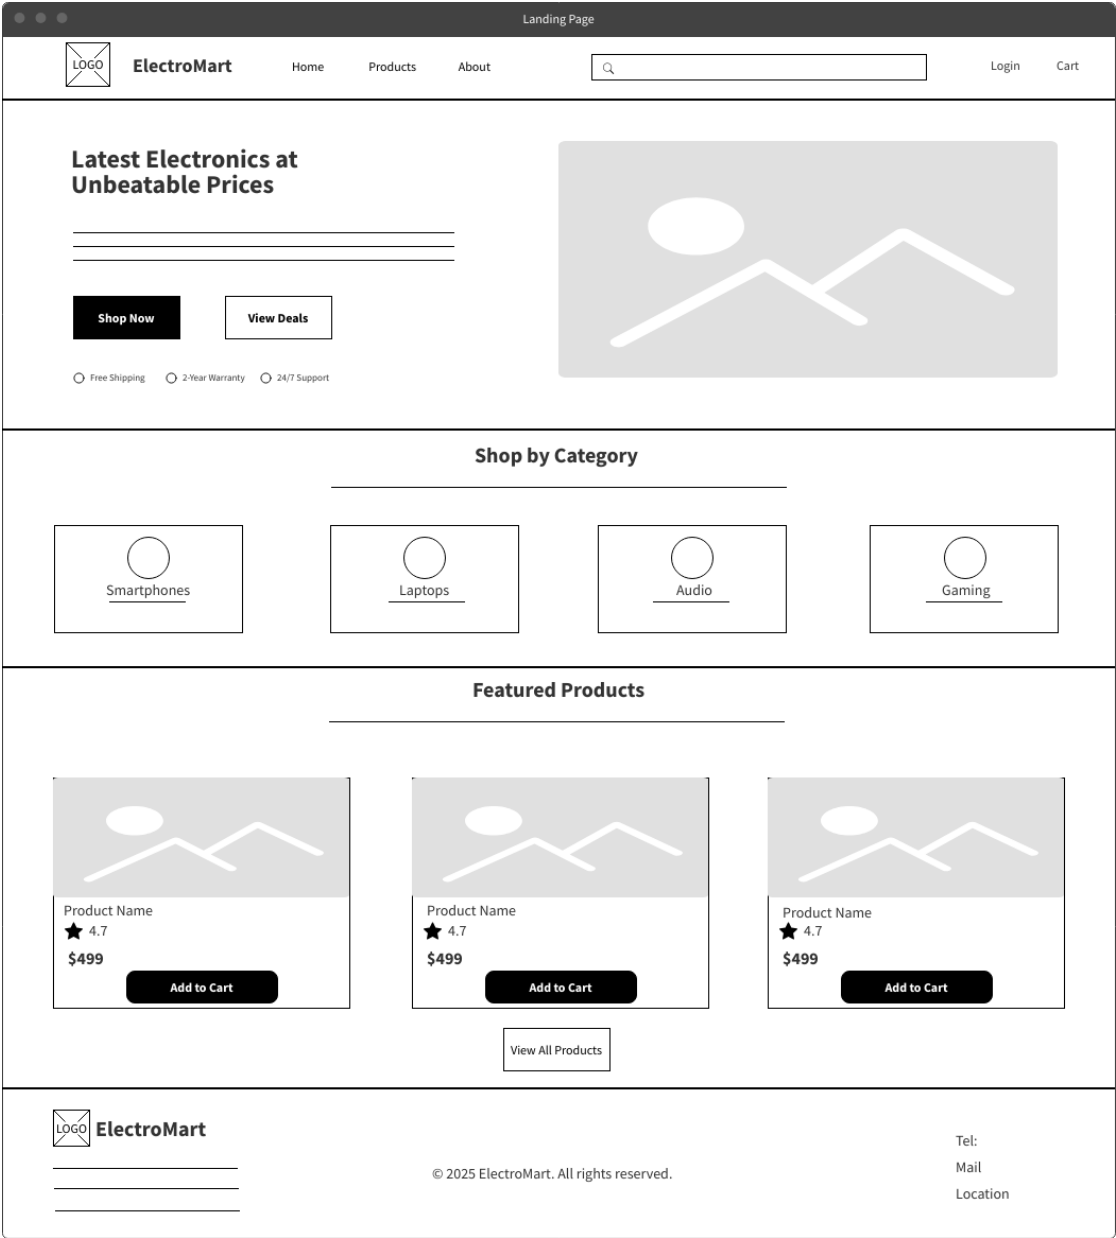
Landing Page

LOGO ElectroMart Home Products About Login Cart

Latest Electronics at Unbeatable Prices

Shop Now View Deals

Free Shipping 2-Year Warranty 24/7 Support

Shop by Category

Smartphones

Laptops

Audio

Gaming

Featured Products

Product Name
4.7
$499
Add to Cart

Product Name
4.7
$499
Add to Cart

Product Name
4.7
$499
Add to Cart

View All Products

LOGO ElectroMart

© 2025 ElectroMart. All rights reserved.

Tel:
Mail
Location